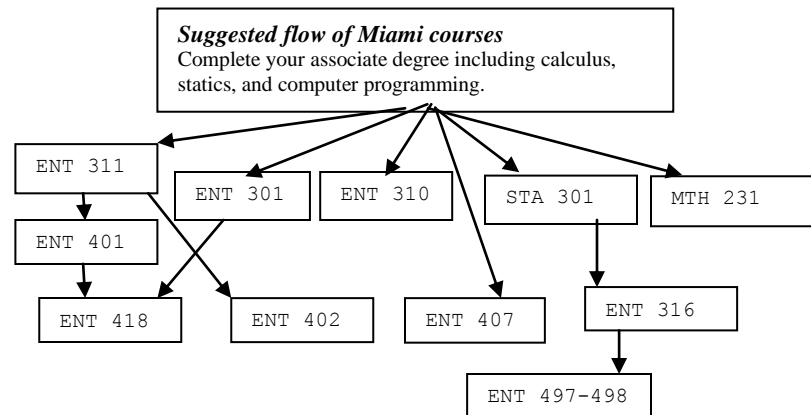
*Suggested flow of Miami courses*
Complete your associate degree including calculus, statics, and computer programming.

ENT 311

ENT 301

ENT 310

STA 301

MTH 231

ENT 401

ENT 418

ENT 402

ENT 407

ENT 316

ENT 497-498